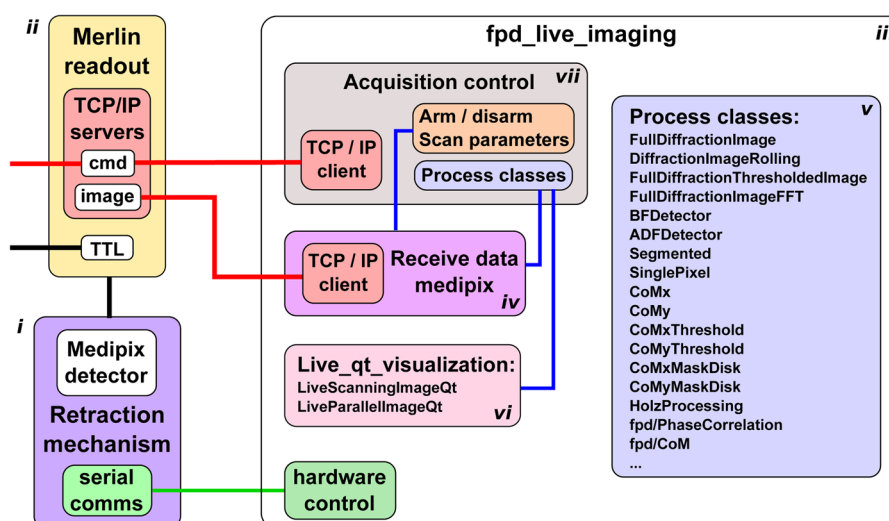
ii

Merlin readout

TCP/IP servers

cmd

image

TTL

i

Medipix detector

Retraction mechanism

serial comms

fpd_live_imaging

ii

Acquisition control

vii

Arm / disarm
Scan parameters

TCP / IP client

Process classes

TCP / IP client

Receive data medipix

iv

Live_qt_visualization:
LiveScanningImageQt
LiveParallelImageQt

vi

hardware control

Process classes:

v

FullDiffractionImage
DiffractionImageRolling
FullDiffractionThresholdedImage
FullDiffractionImageFFT
BFDetector
ADFDetector
Segmented
SinglePixel
CoMx
CoMy
CoMxThreshold
CoMyThreshold
CoMxMaskDisk
CoMyMaskDisk
HolzProcessing
fpd/PhaseCorrelation
fpd/CoM
...